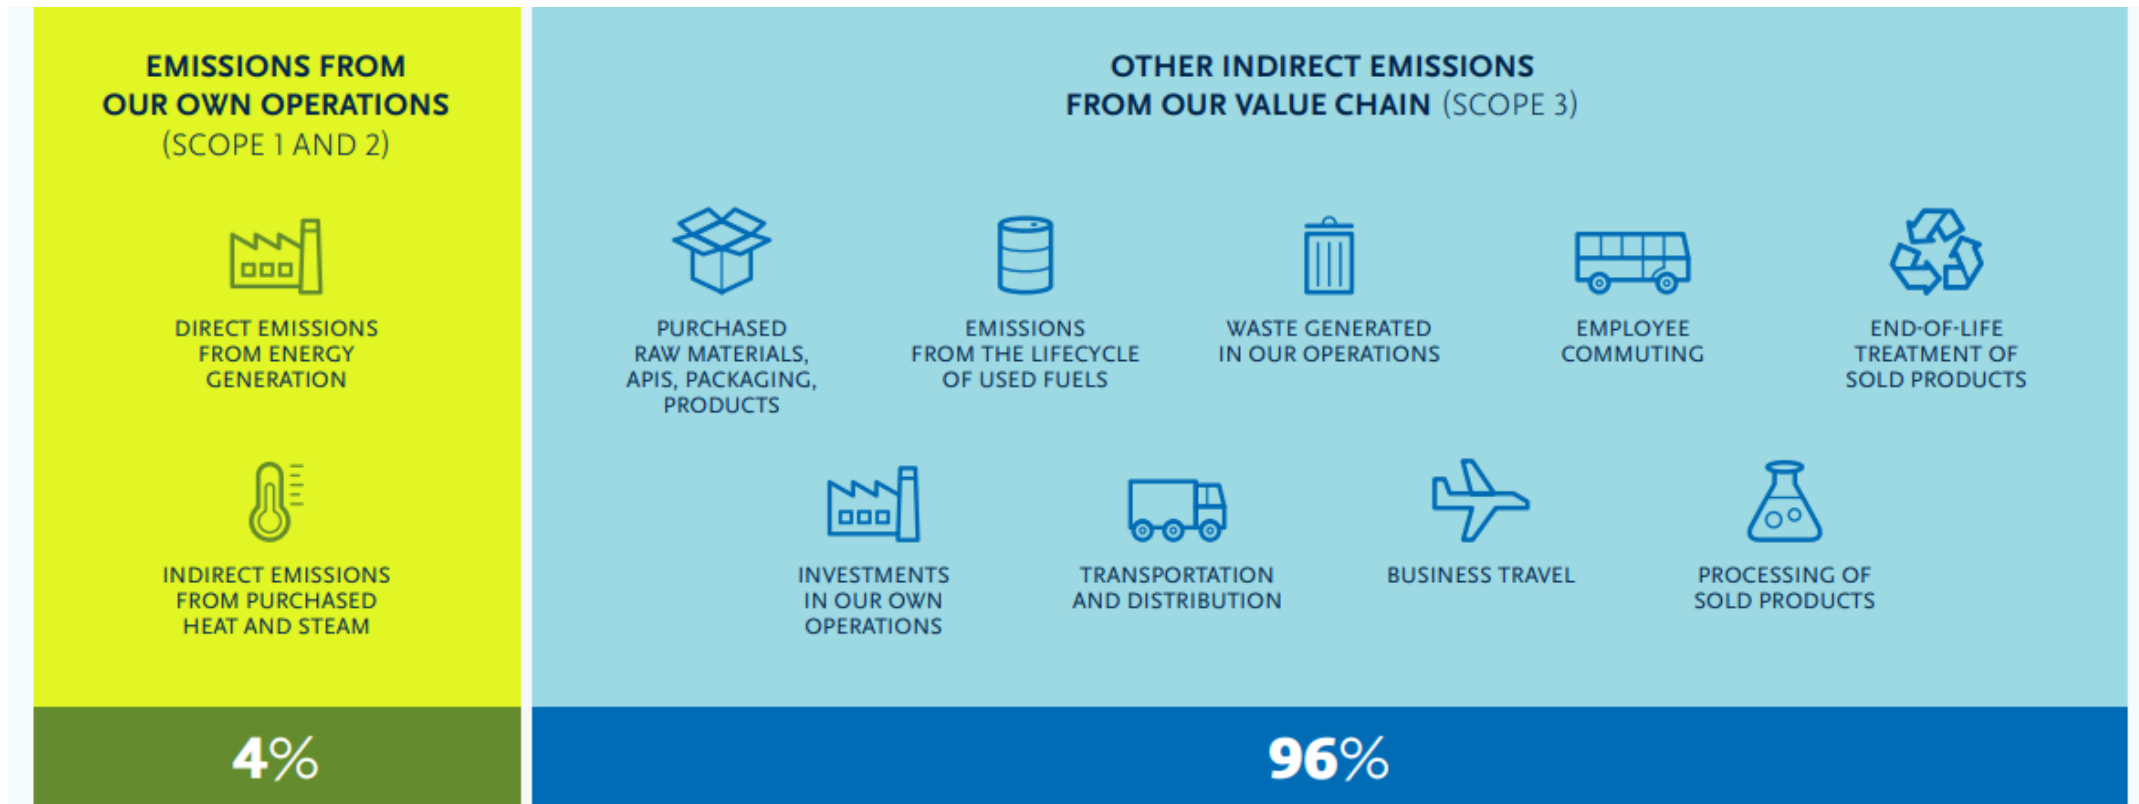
EMISSIONS FROM OUR OWN OPERATIONS (SCOPE 1 AND 2)

DIRECT EMISSIONS FROM ENERGY GENERATION

INDIRECT EMISSIONS FROM PURCHASED HEAT AND STEAM

4%

OTHER INDIRECT EMISSIONS FROM OUR VALUE CHAIN (SCOPE 3)

PURCHASED RAW MATERIALS, APIS, PACKAGING, PRODUCTS

EMISSIONS FROM THE LIFECYCLE OF USED FUELS

WASTE GENERATED IN OUR OPERATIONS

EMPLOYEE COMMUTING

END-OF-LIFE TREATMENT OF SOLD PRODUCTS

INVESTMENTS IN OUR OWN OPERATIONS

TRANSPORTATION AND DISTRIBUTION

BUSINESS TRAVEL

PROCESSING OF SOLD PRODUCTS

96%